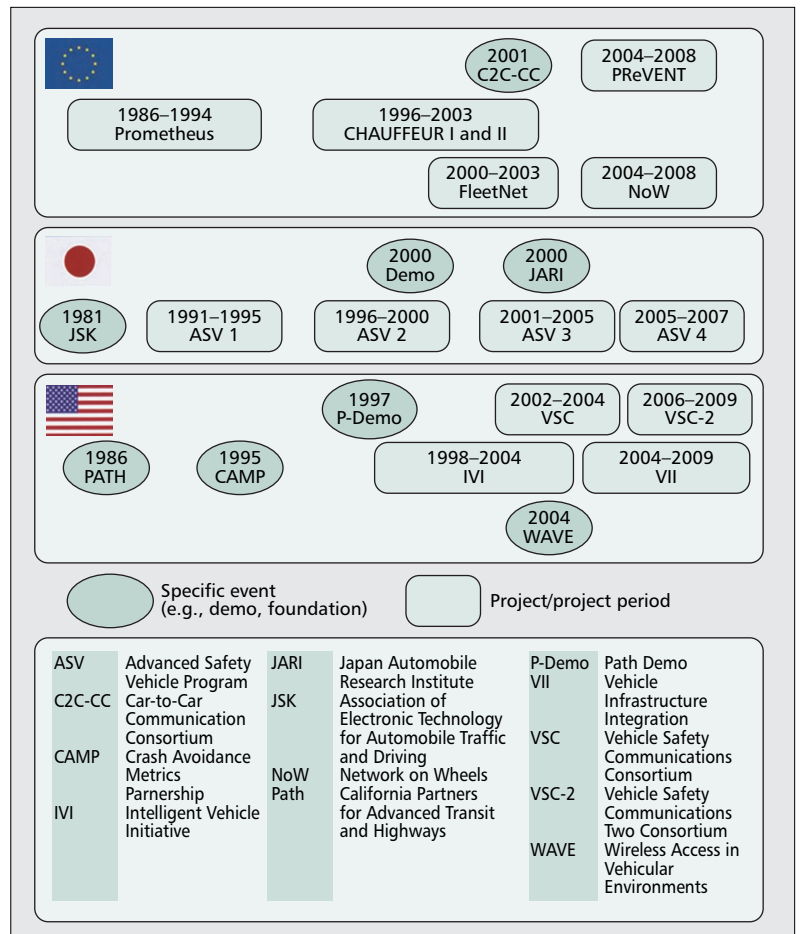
2001
C2C-CC

2004–2008
PReVENT

1986–1994
Prometheus

1996–2003
CHAUFFEUR I and II

2000–2003
FleetNet

2004–2008
NoW

2000
Demo

2000
JARI

1981
JSK

1991–1995
ASV 1

1996–2000
ASV 2

2001–2005
ASV 3

2005–2007
ASV 4

1997
P-Demo

2002–2004
VSC

2006–2009
VSC-2

1986
PATH

1995
CAMP

1998–2004
IVI

2004–2009
VII

2004
WAVE

Specific event (e.g., demo, foundation)

Project/project period

| | | | | | |
|---|---|---|---|---|---|
| ASV | Advanced Safety Vehicle Program | JARI | Japan Automobile Research Institute | P-Demo | Path Demo |
| C2C-CC | Car-to-Car Communication Consortium | JSK | Association of Electronic Technology for Automobile Traffic and Driving | VII | Vehicle Infrastructure Integration |
| CAMP | Crash Avoidance Metrics Parnership | NoW | Network on Wheels | VSC | Vehicle Safety Communications Consortium |
| IVI | Intelligent Vehicle Initiative | Path | California Partners for Advanced Transit and Highways | VSC-2 | Vehicle Safety Communications Two Consortium |
| | | | | WAVE | Wireless Access in Vehicular Environments |